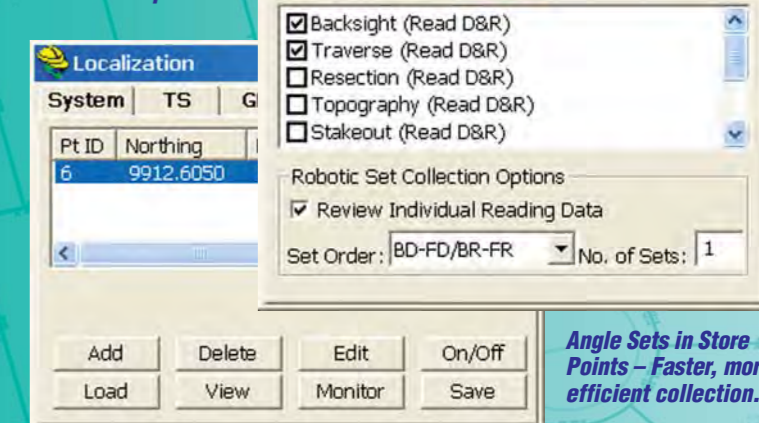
☑ Backsight (Read D&R)
☑ Traverse (Read D&R)
☐ Resection (Read D&R)
☐ Topography (Read D&R)
☐ Stakeout (Read D&R)

Robotic Set Collection Options
☑ Review Individual Reading Data
Set Order: BD-FD/BR-FR No. of Sets: 1

Localization
System | TS | G

| Pt ID | Northing |
|---|---|
| 6 | 9912.6050 |

Add | Delete | Edit | On/Off
Load | View | Monitor | Save

Angle Sets in Store Points – Faster, mor efficient collection.